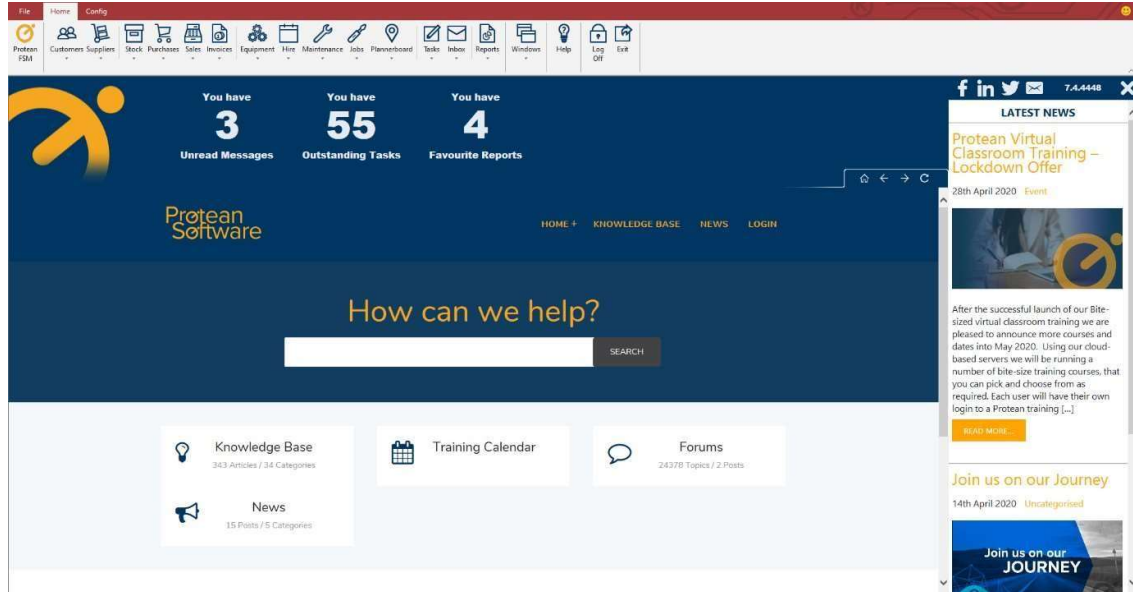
File Home Config

Protean FSM Customers Suppliers Stock Purchases Sales Invoices Equipment Hire Maintenance Jobs Plannerboard Tasks Inbox Reports Windows Help Log Off Exit

You have
3
Unread Messages

You have
55
Outstanding Tasks

You have
4
Favourite Reports

Protean Software

HOME + KNOWLEDGE BASE NEWS LOGIN

How can we help?

SEARCH

Knowledge Base
343 Articles / 34 Categories

Training Calendar

Forums
24378 Topics / 2 Posts

News
15 Posts / 5 Categories

7.4.4448

LATEST NEWS

Protean Virtual Classroom Training – Lockdown Offer

28th April 2020 Event

After the successful launch of our Bite-sized virtual classroom training we are pleased to announce more courses and dates into May 2020. Using our cloud-based servers we will be running a number of bite-size training courses, that you can pick and choose from as required. Each user will have their own login to a Protean training [...]

READ MORE...

Join us on our Journey

14th April 2020 Uncategorised

Join us on our JOURNEY